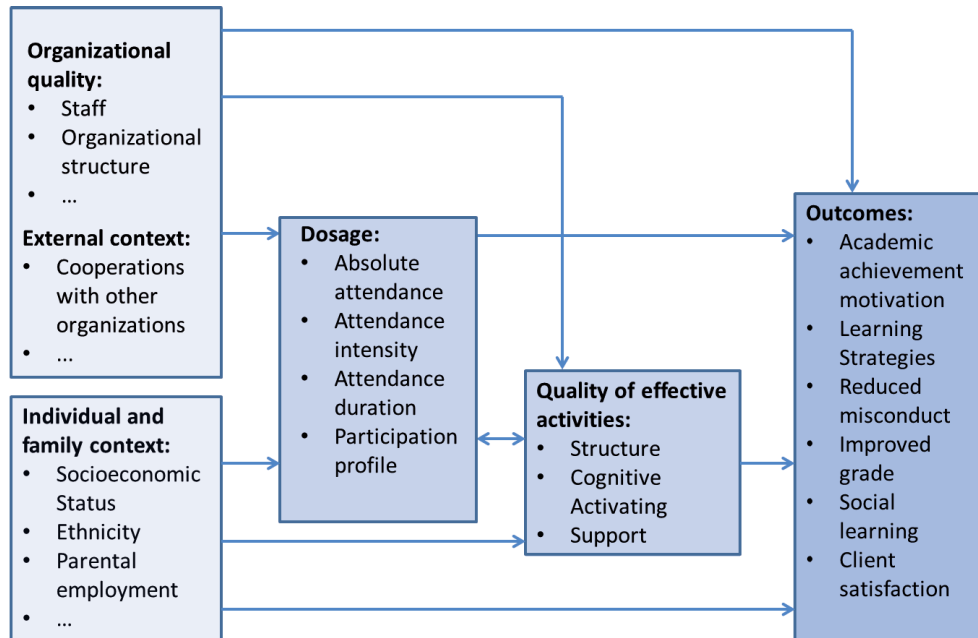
**Organizational quality:**
- Staff
- Organizational structure
- …

**External context:**
- Cooperations with other organizations
- …

**Individual and family context:**
- Socioeconomic Status
- Ethnicity
- Parental employment
- …

**Dosage:**
- Absolute attendance
- Attendance intensity
- Attendance duration
- Participation profile

**Quality of effective activities:**
- Structure
- Cognitive Activating
- Support

**Outcomes:**
- Academic achievement motivation
- Learning Strategies
- Reduced misconduct
- Improved grade
- Social learning
- Client satisfaction